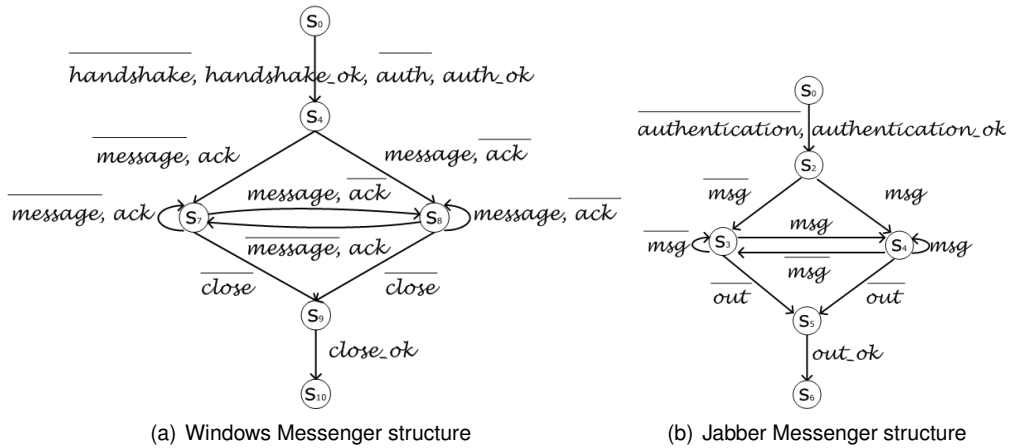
$S_0$

$\overline{handshake}$, $handshake\_ok$, $\overline{auth}$, $auth\_ok$

$S_4$

$\overline{message}$, $ack$

$message$, $\overline{ack}$

$\overline{message}$, $ack$

$message$, $\overline{ack}$

$S_7$

$S_8$

$message$, $\overline{ack}$

$\overline{message}$, $ack$

$\overline{close}$

$\overline{close}$

$S_9$

$close\_ok$

$S_{10}$

(a) Windows Messenger structure

$S_0$

$\overline{authentication}$, $authentication\_ok$

$S_2$

$\overline{msg}$

$msg$

$\overline{msg}$

$S_3$

$msg$

$S_4$

$msg$

$\overline{msg}$

$\overline{out}$

$\overline{out}$

$S_5$

$out\_ok$

$S_6$

(b) Jabber Messenger structure